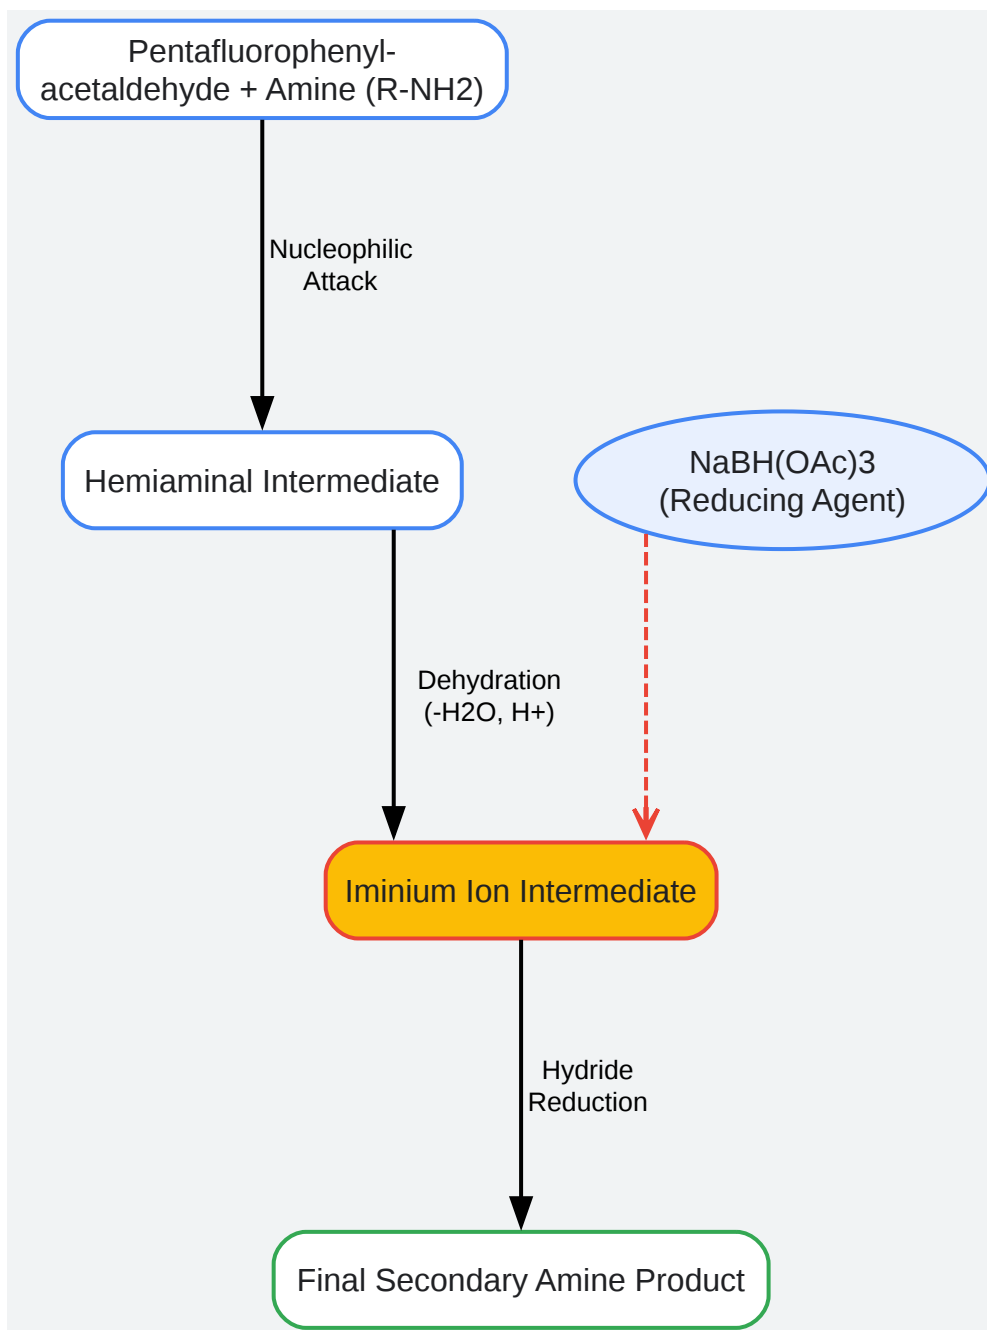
Pentafluorophenyl-acetaldehyde + Amine (R-NH2)

Nucleophilic Attack

Hemiaminal Intermediate

NaBH(OAc)3 (Reducing Agent)

Dehydration (-H2O, H+)

Iminium Ion Intermediate

Hydride Reduction

Final Secondary Amine Product